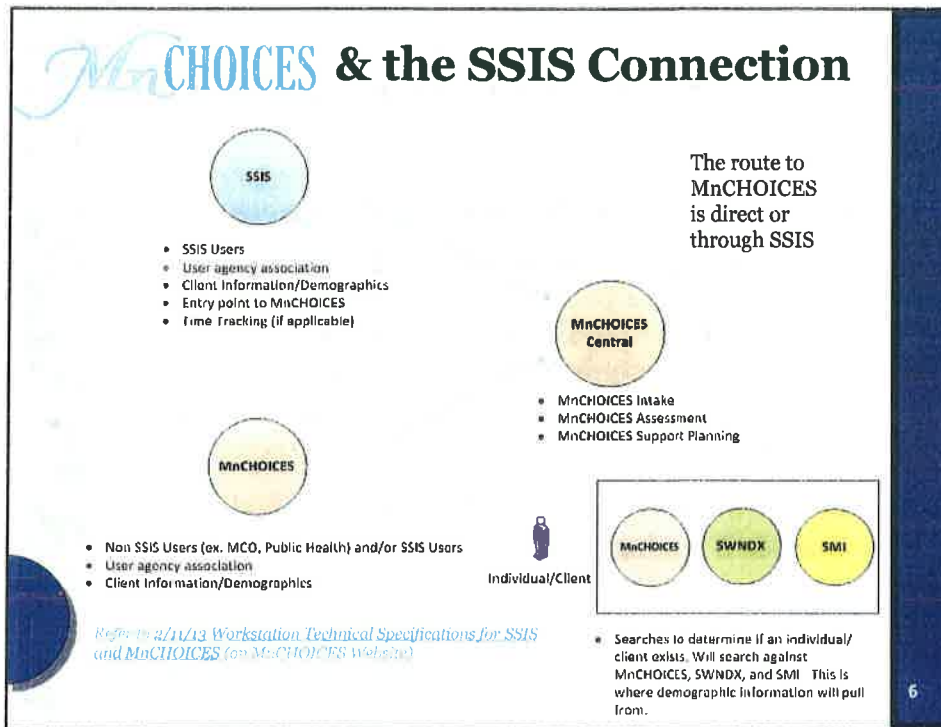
MnCHOICES & the SSIS Connection

SSIS

- SSIS Users
- User agency association
- Client Information/Demographics
- Entry point to MnCHOICES
- Time Tracking (if applicable)

The route to MnCHOICES is direct or through SSIS

MnCHOICES Central

- MnCHOICES Intake
- MnCHOICES Assessment
- MnCHOICES Support Planning

MnCHOICES

- Non SSIS Users (ex. MCO, Public Health) and/or SSIS Users
- User agency association
- Client Information/Demographics

Individual/Client

MnCHOICES

SWNDX

SMI

Refer to 2/11/13 Workstation Technical Specifications for SSIS and MnCHOICES (on MnCHOICES Website)

- Searches to determine if an individual/ client exists. Will search against MnCHOICES, SWNDX, and SMI. This is where demographic information will pull from.

6